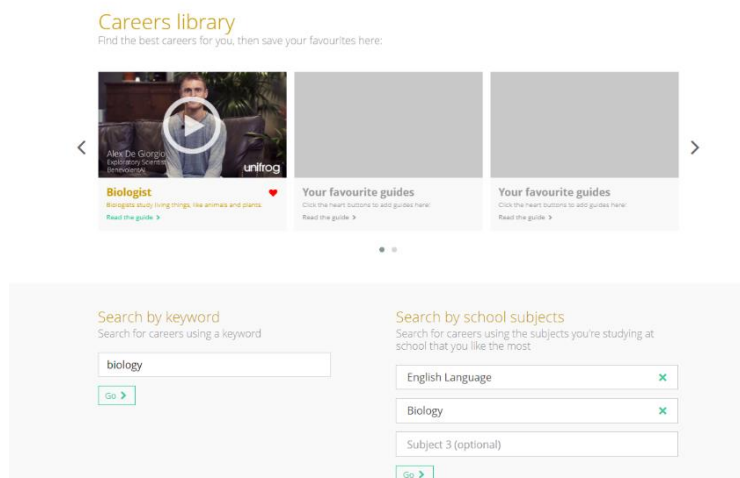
Careers library
Find the best careers for you, then save your favourites here:

Alex De Giorgio
Exploratory Scientist
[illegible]
unifrog

Biologist
Biologists study living things, like animals and plants
Read the guide >

Your favourite guides
Click the heart buttons to add guides here!
Read the guide >

Your favourite guides
Click the heart buttons to add guides here!
Read the guide >

Search by keyword
Search for careers using a keyword

biology

Go >

Search by school subjects
Search for careers using the subjects you're studying at school that you like the most

English Language

Biology

Subject 3 (optional)

Go >